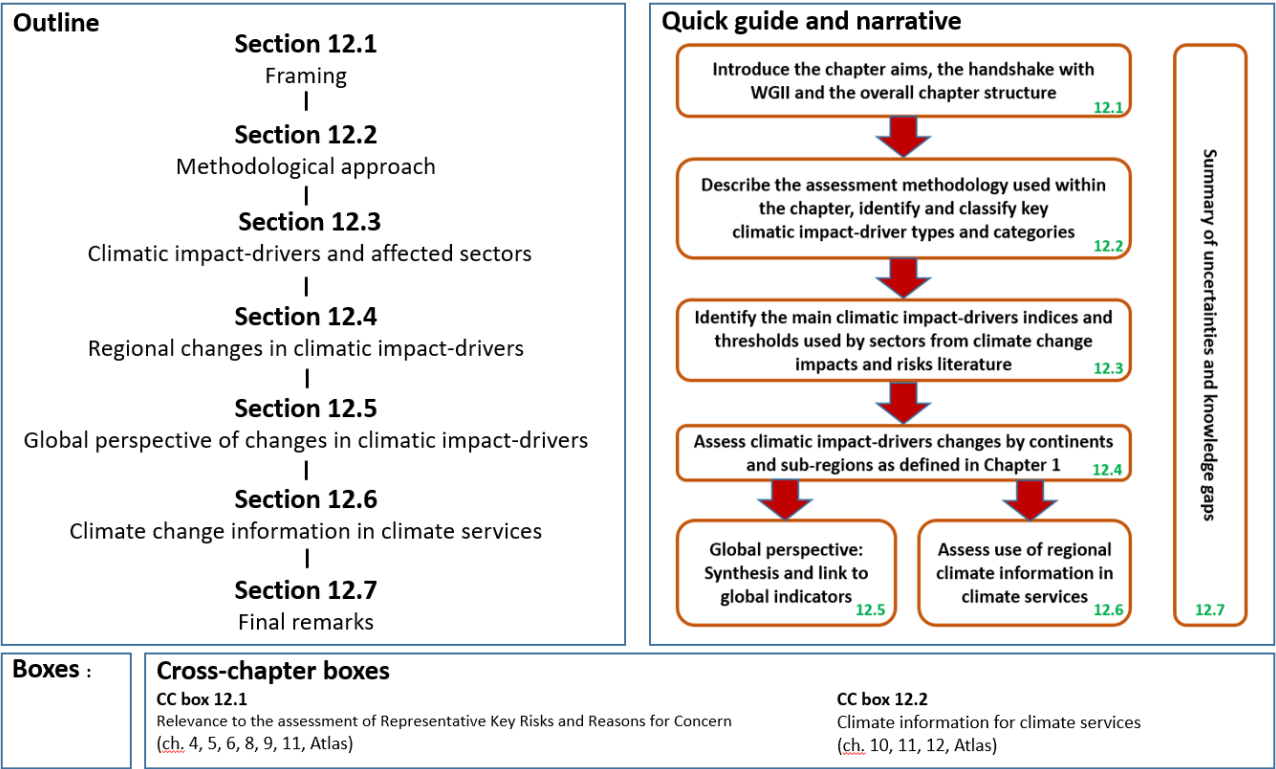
Outline

Section 12.1
Framing

Section 12.2
Methodological approach

Section 12.3
Climatic impact-drivers and affected sectors

Section 12.4
Regional changes in climatic impact-drivers

Section 12.5
Global perspective of changes in climatic impact-drivers

Section 12.6
Climate change information in climate services

Section 12.7
Final remarks

Quick guide and narrative

Introduce the chapter aims, the handshake with WGII and the overall chapter structure 12.1

Describe the assessment methodology used within the chapter, identify and classify key climatic impact-driver types and categories 12.2

Identify the main climatic impact-drivers indices and thresholds used by sectors from climate change impacts and risks literature 12.3

Assess climatic impact-drivers changes by continents and sub-regions as defined in Chapter 1 12.4

Global perspective: Synthesis and link to global indicators 12.5

Assess use of regional climate information in climate services 12.6

Summary of uncertainties and knowledge gaps 12.7

Boxes :

Cross-chapter boxes

CC box 12.1
Relevance to the assessment of Representative Key Risks and Reasons for Concern
(ch. 4, 5, 6, 8, 9, 11, Atlas)

CC box 12.2
Climate information for climate services
(ch. 10, 11, 12, Atlas)